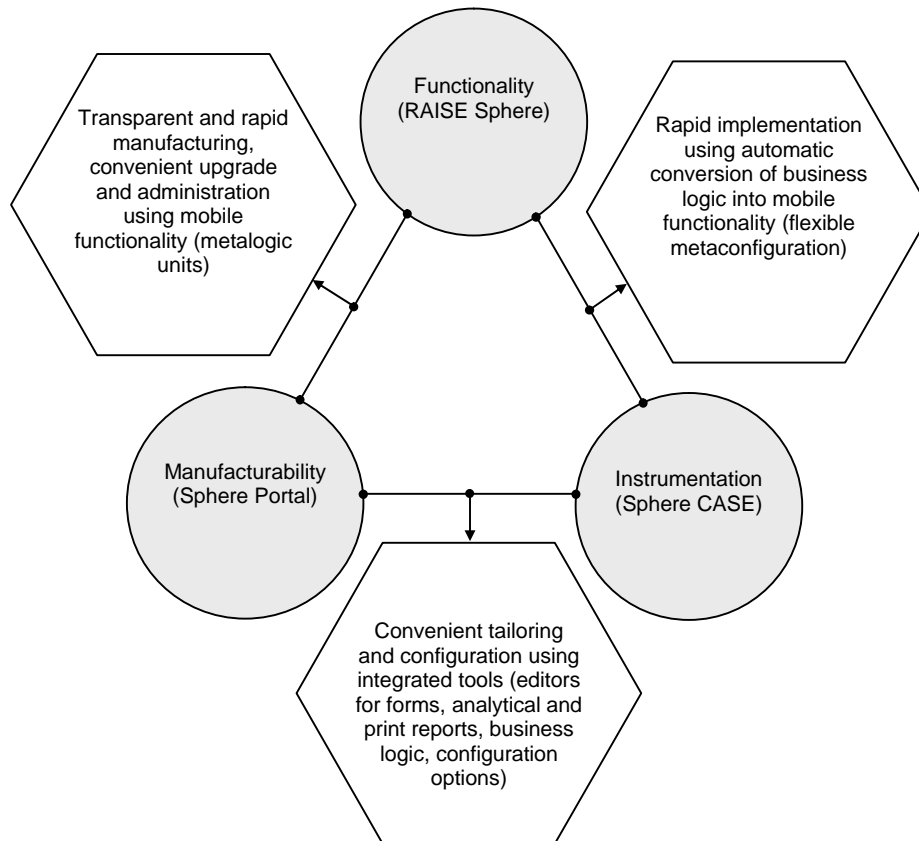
Functionality (RAISE Sphere)

Transparent and rapid manufacturing, convenient upgrade and administration using mobile functionality (metalogic units)

Rapid implementation using automatic conversion of business logic into mobile functionality (flexible metaconfiguration)

Manufacturability (Sphere Portal)

Instrumentation (Sphere CASE)

Convenient tailoring and configuration using integrated tools (editors for forms, analytical and print reports, business logic, configuration options)